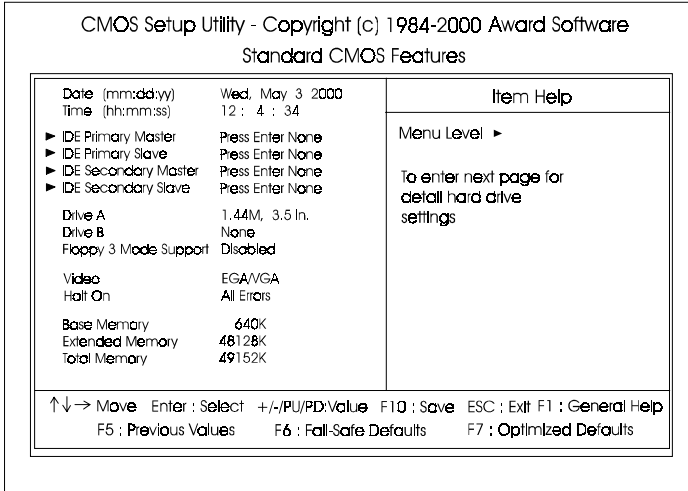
CMOS Setup Utility - Copyright (c) 1984-2000 Award Software
Standard CMOS Features

| | | Item Help |
|---|---|---|
| Date (mm:dd:yy) | Wed, May 3 2000 | Menu Level ► |
| Time (hh:mm:ss) | 12 : 4 : 34 | |
| ► IDE Primary Master | Press Enter None | To enter next page for detail hard drive settings |
| ► IDE Primary Slave | Press Enter None | |
| ► IDE Secondary Master | Press Enter None | |
| ► IDE Secondary Slave | Press Enter None | |
| Drive A | 1.44M, 3.5 In. | |
| Drive B | None | |
| Floppy 3 Mode Support | Disabled | |
| Video | EGA/VGA | |
| Halt On | All Errors | |
| Base Memory | 640K | |
| Extended Memory | 48128K | |
| Total Memory | 49152K | |

↑↓→ Move Enter : Select +/-/PU/PD:Value F10 : Save ESC : Exit F1 : General Help
F5 : Previous Values F6 : Fail-Safe Defaults F7 : Optimized Defaults